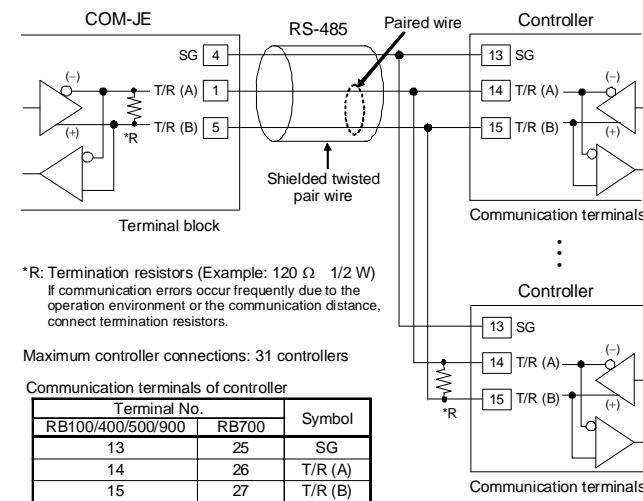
COM-JE

RS-485

Paired wire

Controller

SG 4

(–)

T/R (A) 1

(+)

T/R (B) 5

*R

Shielded twisted pair wire

Terminal block

13 SG

14 T/R (A)

15 T/R (B)

(–)

(+)

Communication terminals

Controller

13 SG

14 T/R (A)

15 T/R (B)

(–)

(+)

*R

Communication terminals

*R: Termination resistors (Example: 120 Ω 1/2 W)
If communication errors occur frequently due to the operation environment or the communication distance, connect termination resistors.

Maximum controller connections: 31 controllers

Communication terminals of controller

| Terminal No. | | Symbol |
|---|---|---|
| RB100/400/500/900 | RB700 | |
| 13 | 25 | SG |
| 14 | 26 | T/R (A) |
| 15 | 27 | T/R (B) |